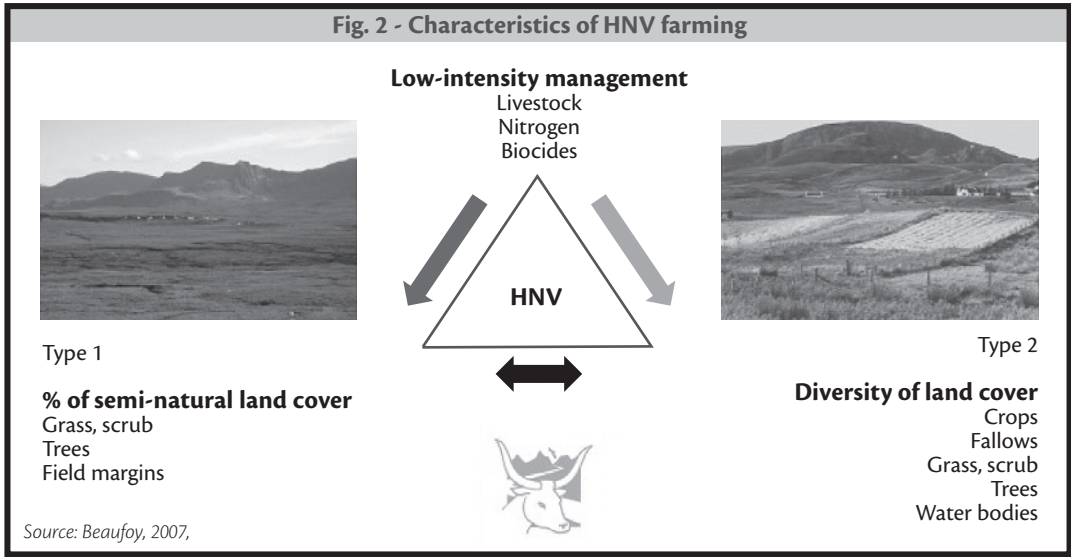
Fig. 2 - Characteristics of HNV farming

Low-intensity management
Livestock
Nitrogen
Biocides

HNV

Type 1

% of semi-natural land cover
Grass, scrub
Trees
Field margins

Type 2

Diversity of land cover
Crops
Fallows
Grass, scrub
Trees
Water bodies

Source: Beaufoy, 2007,